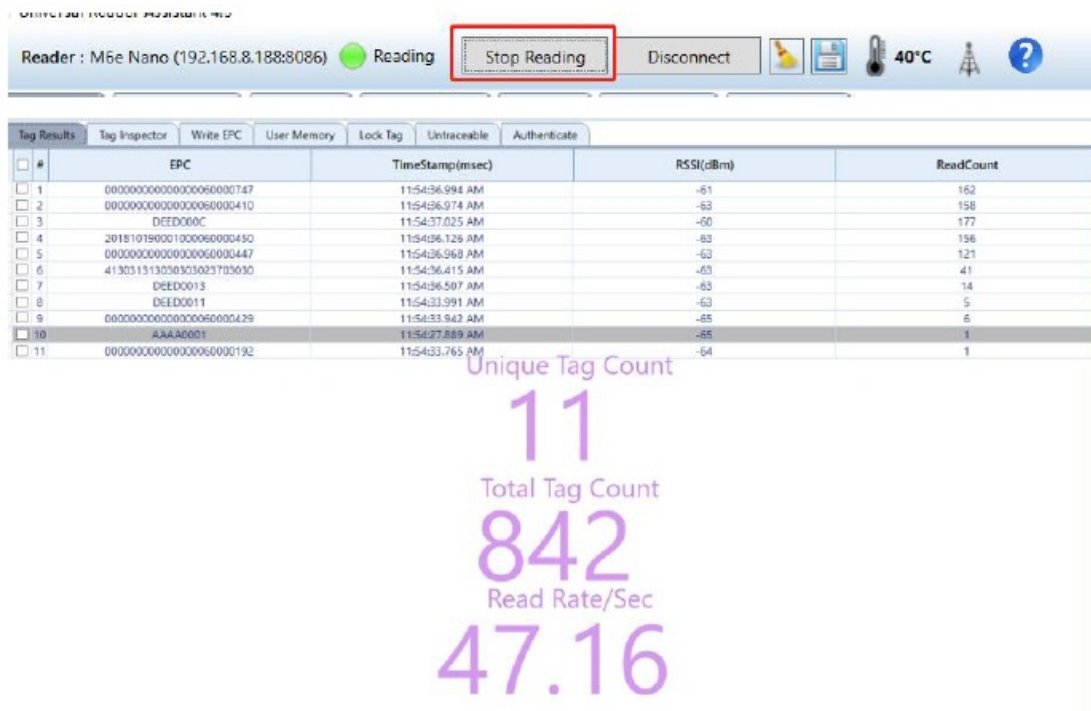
Universal Reader Assistant 4.5

Reader : M6e Nano (192.168.8.188:8086) Reading Stop Reading Disconnect 40°C

Tag Results | Tag Inspector | Write EPC | User Memory | Lock Tag | Untraceable | Authenticate

| # | EPC | TimeStamp(msec) | RSSI(dBm) | ReadCount |
|---|---|---|---|---|
| 1 | 000000000000000060000747 | 11:54:36.994 AM | -61 | 162 |
| 2 | 000000000000000060000410 | 11:54:36.974 AM | -63 | 158 |
| 3 | DEED000C | 11:54:37.025 AM | -60 | 177 |
| 4 | 201810190001000060000450 | 11:54:36.126 AM | -63 | 156 |
| 5 | 000000000000000060000447 | 11:54:36.968 AM | -63 | 121 |
| 6 | 413031313030303023703030 | 11:54:36.415 AM | -63 | 41 |
| 7 | DEED0013 | 11:54:36.507 AM | -63 | 14 |
| 8 | DEED0011 | 11:54:33.991 AM | -63 | 5 |
| 9 | 000000000000000060000429 | 11:54:33.942 AM | -65 | 6 |
| 10 | AAAA0001 | 11:54:27.889 AM | -65 | 1 |
| 11 | 000000000000000060000192 | 11:54:33.765 AM | -64 | 1 |

Unique Tag Count
11
Total Tag Count
842
Read Rate/Sec
47.16